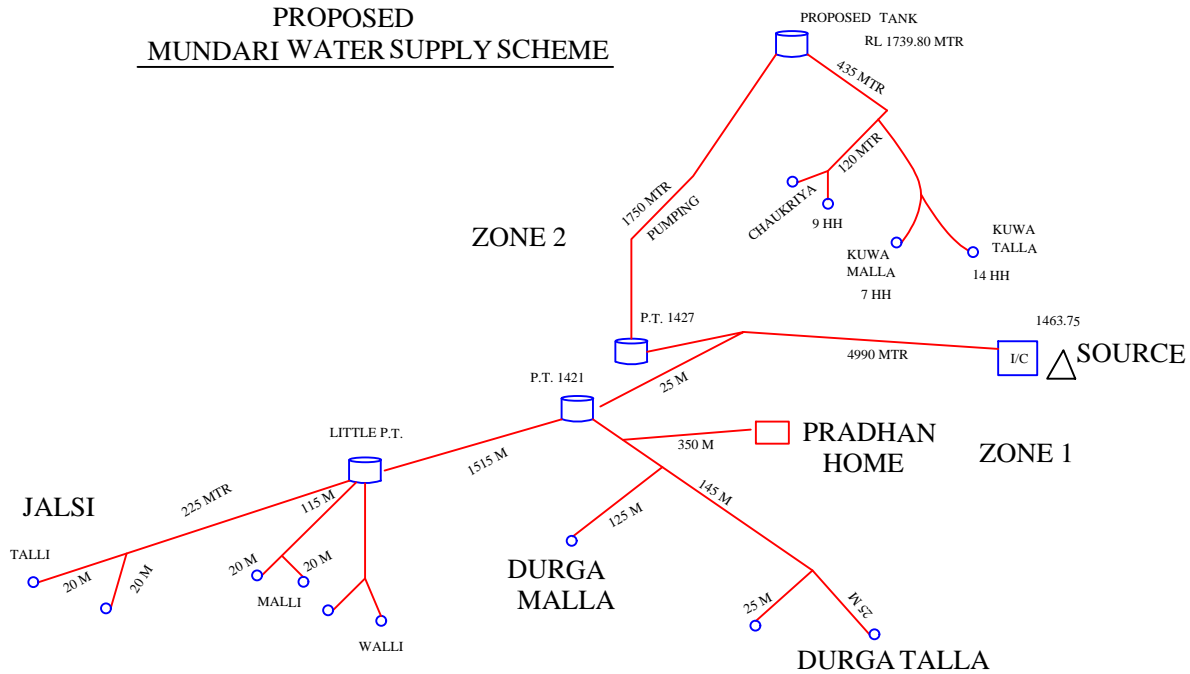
PROPOSED
MUNDARI WATER SUPPLY SCHEME

PROPOSED TANK
RL 1739.80 MTR

435 MTR

1750 MTR
PUMPING

120 MTR

CHAUKRIYA
9 HH

KUWA TALLA
14 HH

KUWA MALLA
7 HH

ZONE 2

P.T. 1427

1463.75

4990 MTR

I/C

SOURCE

P.T. 1421

25 M

LITTLE P.T.

350 M

PRADHAN HOME

ZONE 1

1515 M

145 M

JALSI

225 MTR

115 M

125 M

TALLI

20 M

20 M

20 M

20 M

MALLI

WALLI

DURGA MALLA

25 M

25 M

DURGA TALLA